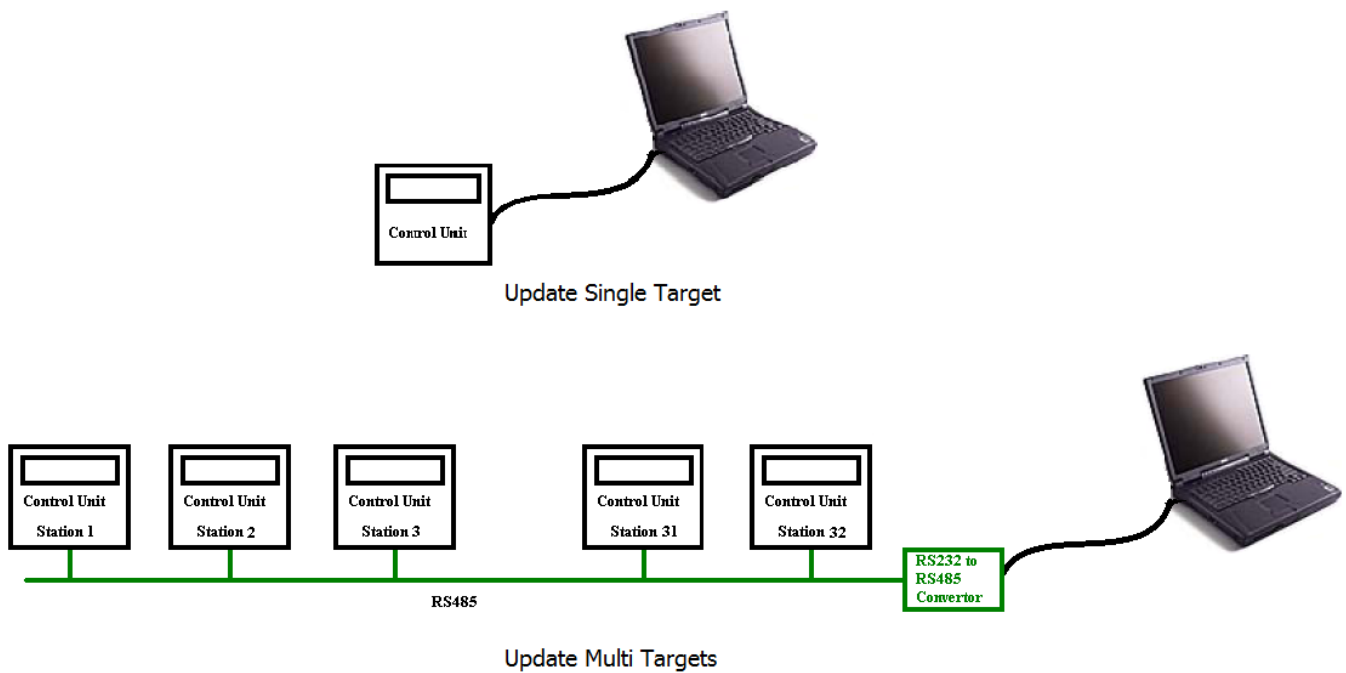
Control Unit

Update Single Target

Control Unit
Station 1

Control Unit
Station 2

Control Unit
Station 3

Control Unit
Station 31

Control Unit
Station 32

RS232 to RS485 Convertor

RS485

Update Multi Targets